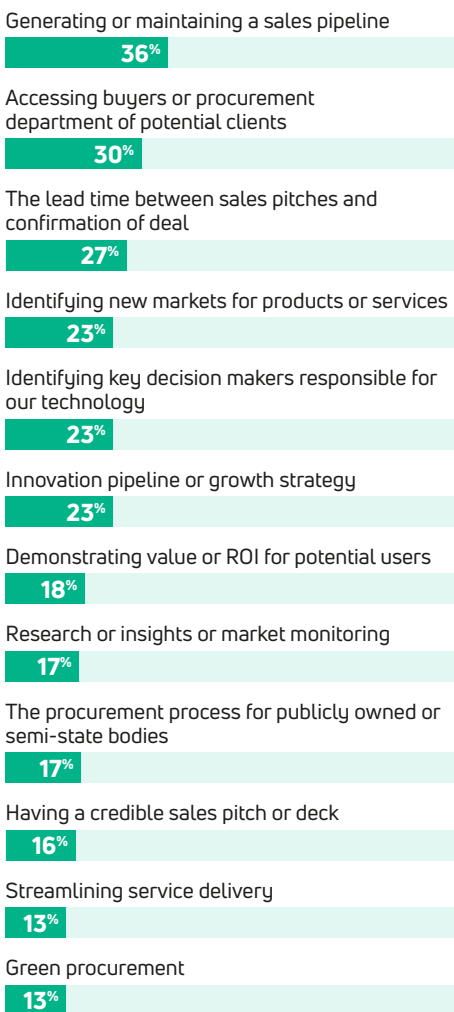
Generating or maintaining a sales pipeline
36%

Accessing buyers or procurement department of potential clients
30%

The lead time between sales pitches and confirmation of deal
27%

Identifying new markets for products or services
23%

Identifying key decision makers responsible for our technology
23%

Innovation pipeline or growth strategy
23%

Demonstrating value or ROI for potential users
18%

Research or insights or market monitoring
17%

The procurement process for publicly owned or semi-state bodies
17%

Having a credible sales pitch or deck
16%

Streamlining service delivery
13%

Green procurement
13%